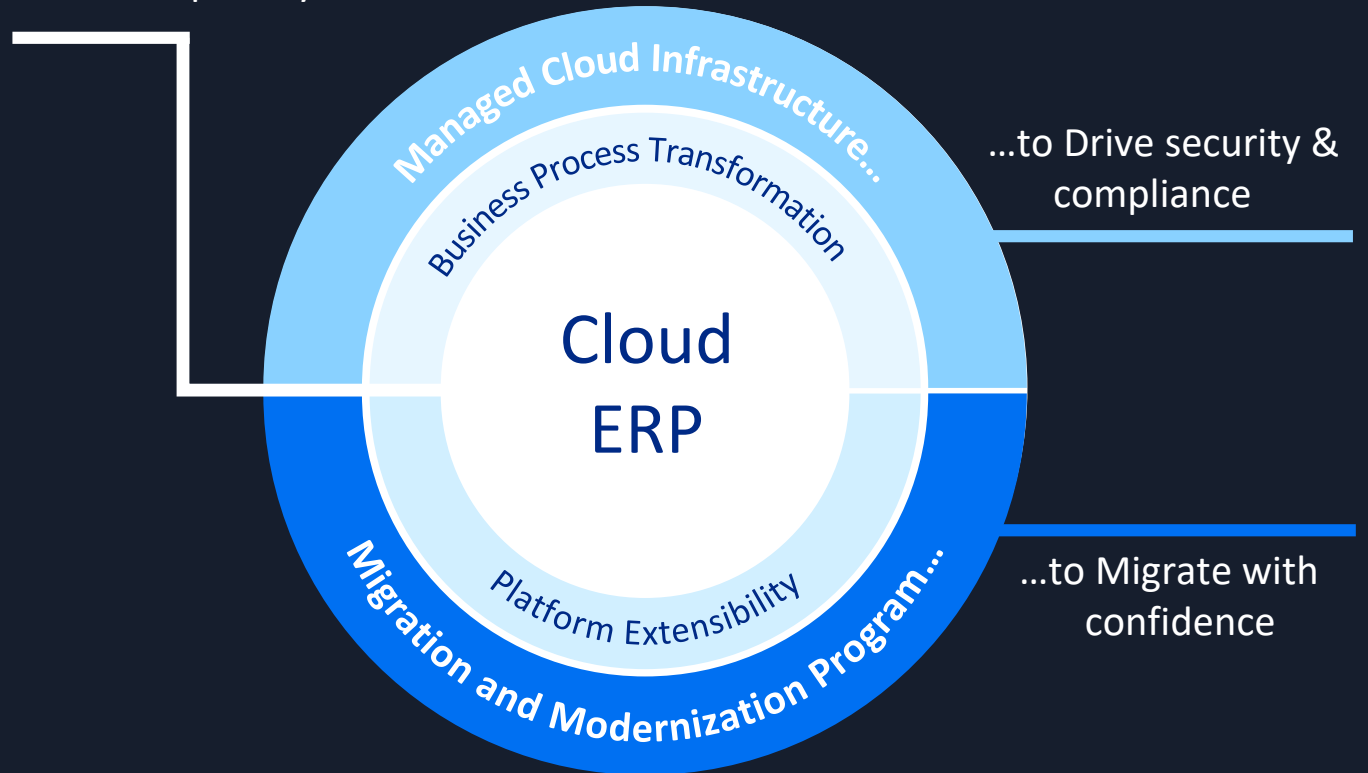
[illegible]

Managed Cloud Infrastructure...

Business Process Transformation

Cloud ERP

Platform Extensibility

Migration and Modernization Program...

...to Drive security & compliance

...to Migrate with confidence